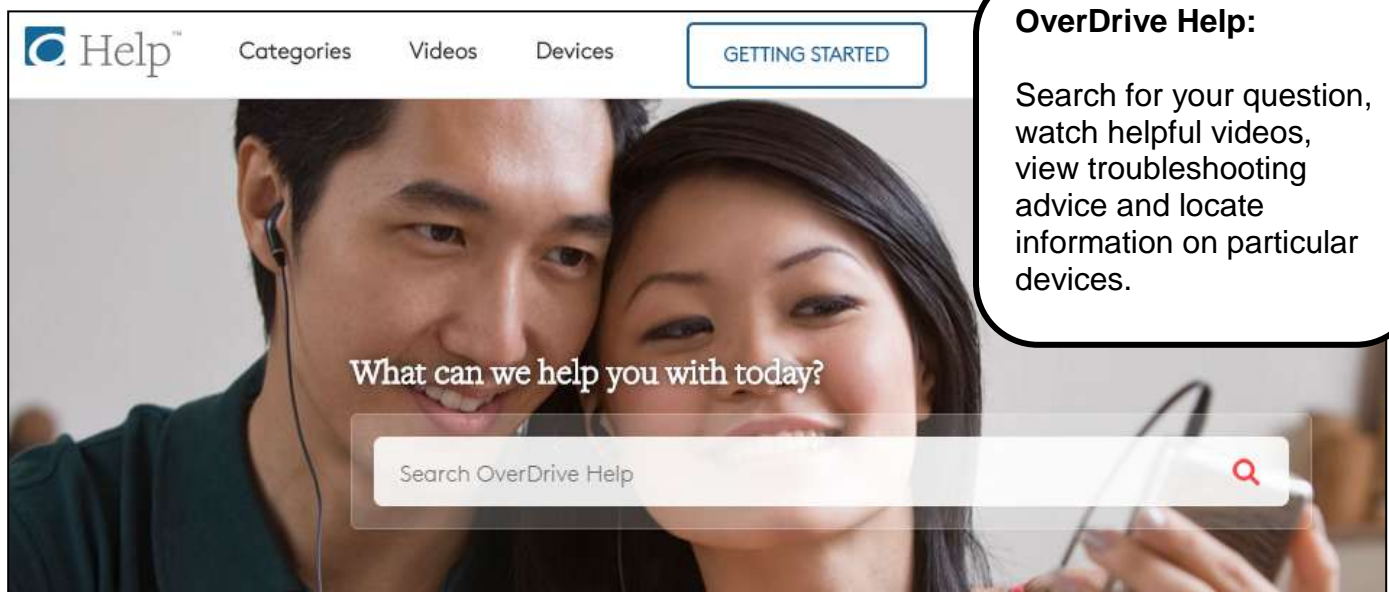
Help™ Categories Videos Devices GETTING STARTED

OverDrive Help:

Search for your question, watch helpful videos, view troubleshooting advice and locate information on particular devices.

What can we help you with today?

Search OverDrive Help